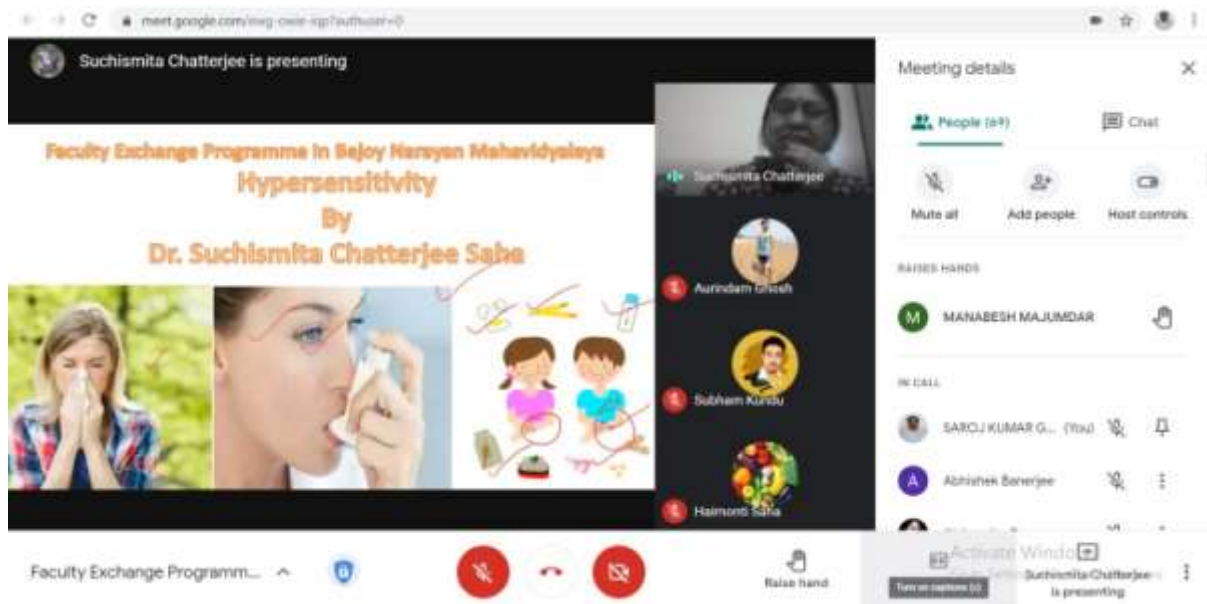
meet.google.com/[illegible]

Suchismita Chatterjee is presenting

Faculty Exchange Programme in Bejoy Narayan Mahavidyalaya
Hypersensitivity
By
Dr. Suchismita Chatterjee Saha

Suchismita Chatterjee

Aurindam Ghosh

Subham Kundu

Haimonti Saha

Meeting details

People (69)

Chat

Mute all

Add people

Host controls

RAISED HANDS

MANABESH MAJUMDAR

IN CALL

SAROJ KUMAR G... (You)

Abhishek Banerjee

Faculty Exchange Programm...

Raise hand

Turn on captions

Activate Windo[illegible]

Suchismita Chatterjee is presenting